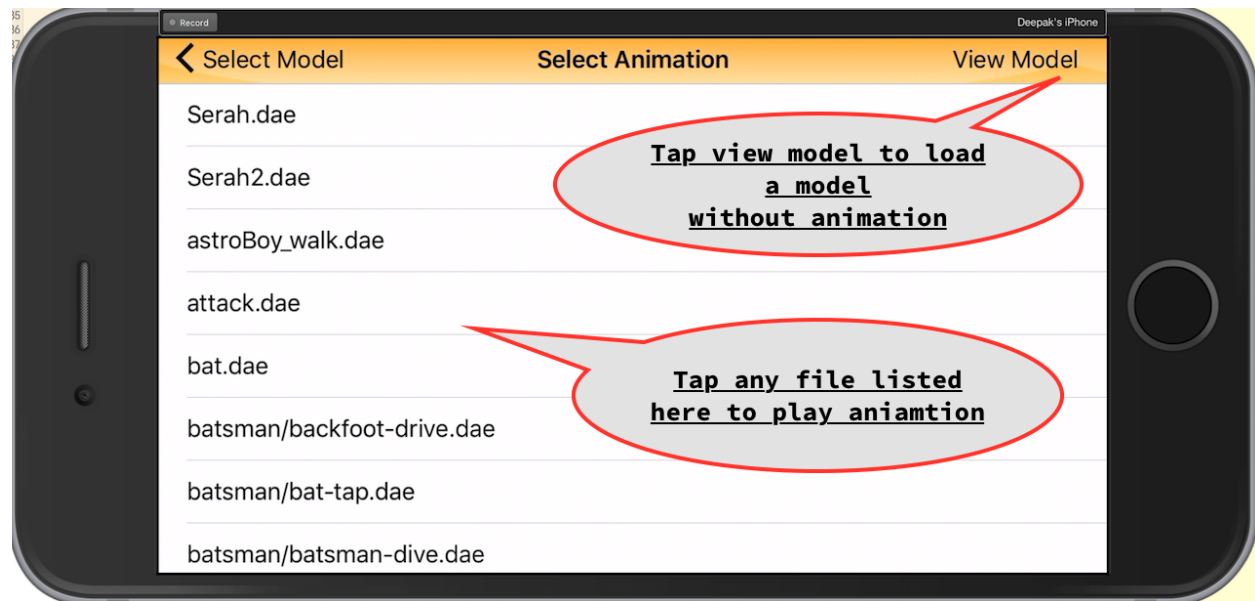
Record

Deepak's iPhone

Select Model

Select Animation

View Model

Serah.dae

Serah2.dae

astroBoy_walk.dae

attack.dae

bat.dae

batsman/backfoot-drive.dae

batsman/bat-tap.dae

batsman/batsman-dive.dae

Tap view model to load a model without animation

Tap any file listed here to play aniamtion